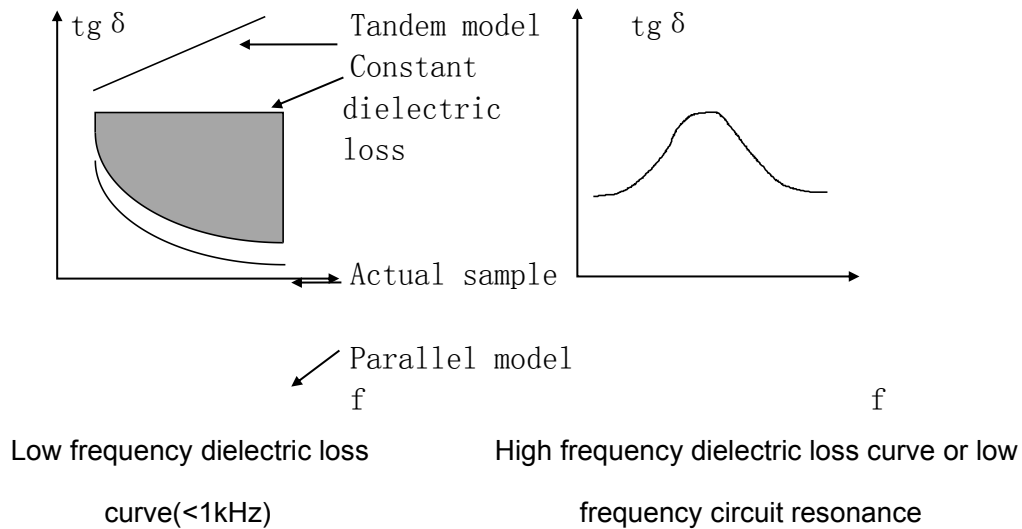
tg δ

Tandem model

Constant dielectric loss

Actual sample

Parallel model

f

tg δ

f

Low frequency dielectric loss curve(<1kHz)

High frequency dielectric loss curve or low frequency circuit resonance